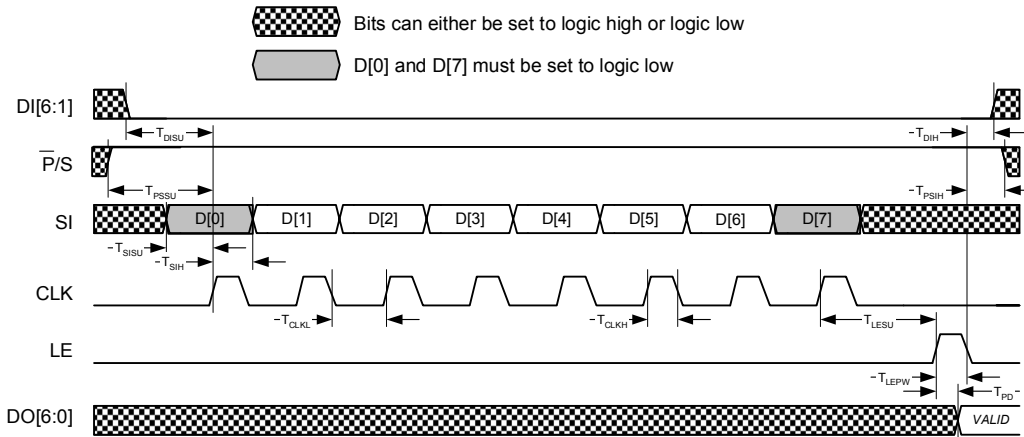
Bits can either be set to logic high or logic low

D[0] and D[7] must be set to logic low

DI[6:1]

$T_{DISU}$

$T_{DIH}$

$\overline{P}$/S

$T_{PSSU}$

$T_{PSIH}$

SI

D[0]

D[1]

D[2]

D[3]

D[4]

D[5]

D[6]

D[7]

$T_{SISU}$

$T_{SIH}$

CLK

$T_{CLKL}$

$T_{CLKH}$

$T_{LESU}$

LE

$T_{LEPW}$

$T_{PD}$

DO[6:0]

VALID